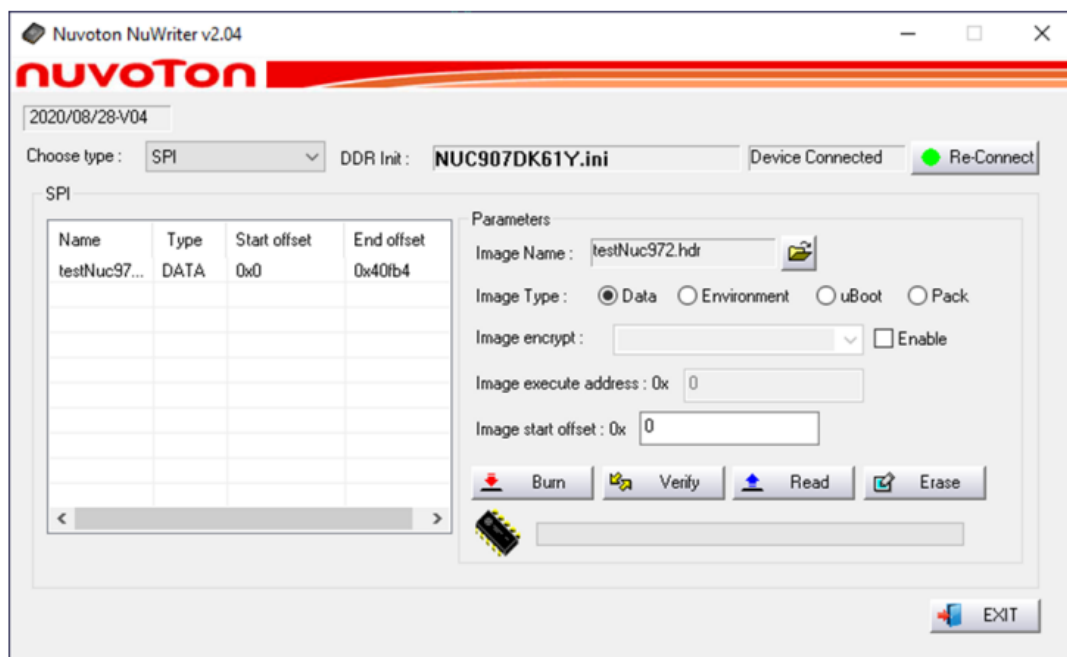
Nuvoton NuWriter v2.04

nuvoTon

2020/08/28-V04

Choose type : SPI

DDR Init : NUC907DK61Y.ini

Device Connected

Re-Connect

SPI

| Name | Type | Start offset | End offset |
|---|---|---|---|
| testNuc97... | DATA | 0x0 | 0x40fb4 |

Parameters

Image Name : testNuc972.hdr

Image Type : Data Environment uBoot Pack

Image encrypt : Enable

Image execute address : 0x 0

Image start offset : 0x 0

Burn Verify Read Erase

EXIT